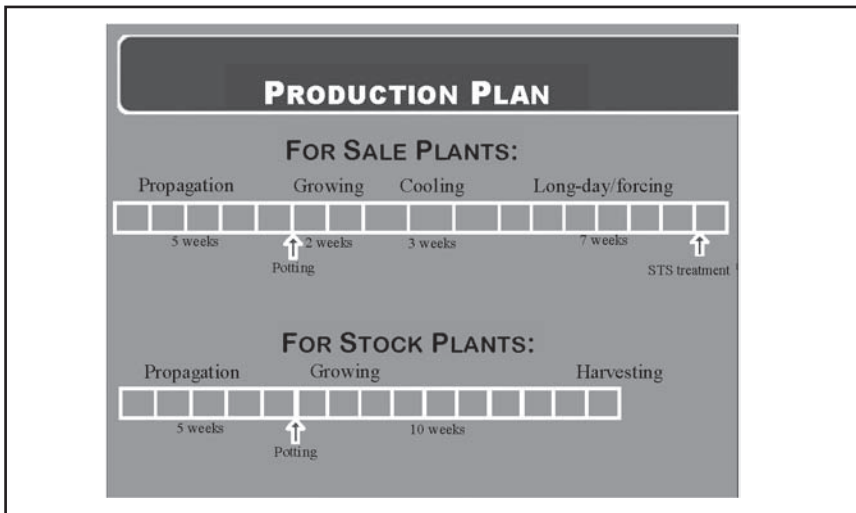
PRODUCTION PLAN

FOR SALE PLANTS:

Propagation Growing Cooling Long-day/forcing

5 weeks 2 weeks 3 weeks 7 weeks

Potting STS treatment

FOR STOCK PLANTS:

Propagation Growing Harvesting

5 weeks 10 weeks

Potting